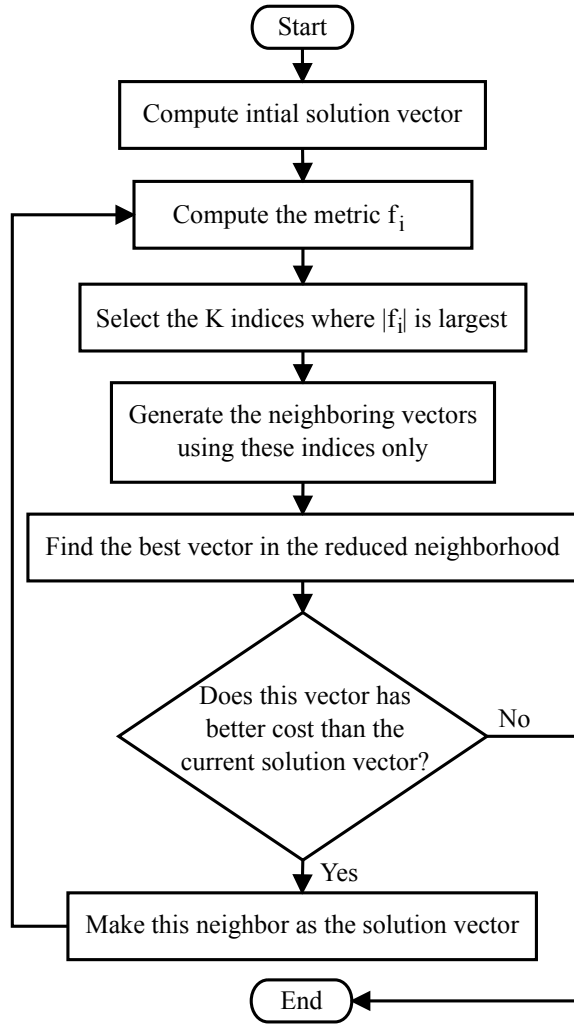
Start

Compute intial solution vector

Compute the metric $f_i$

Select the K indices where $|f_i|$ is largest

Generate the neighboring vectors using these indices only

Find the best vector in the reduced neighborhood

Does this vector has better cost than the current solution vector?

No

Yes

Make this neighbor as the solution vector

End